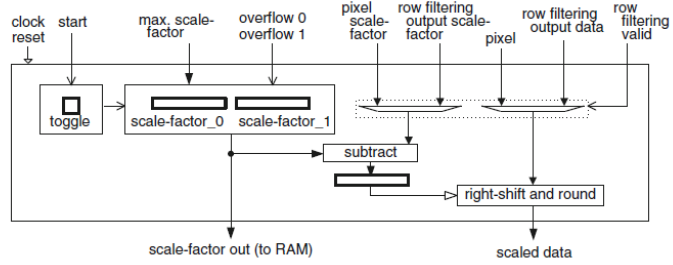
clock reset

start

max. scale-factor

overflow 0
overflow 1

pixel scale-factor

row filtering output scale-factor

pixel

row filtering output data

row filtering valid

toggle

scale-factor_0

scale-factor_1

subtract

right-shift and round

scale-factor out (to RAM)

scaled data